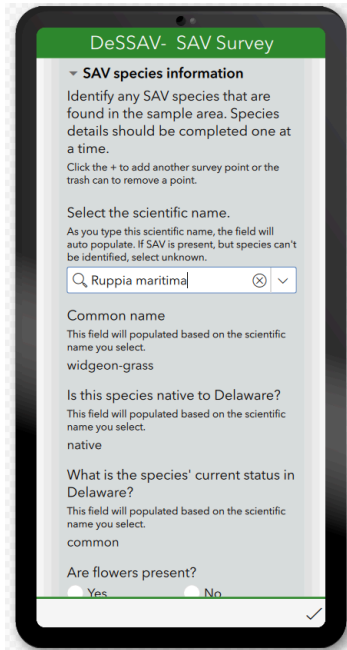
DeSSAV- SAV Survey

SAV species information

Identify any SAV species that are found in the sample area. Species details should be completed one at a time.

Click the + to add another survey point or the trash can to remove a point.

Select the scientific name.

As you type this scientific name, the field will auto populate. If SAV is present, but species can't be identified, select unknown.

Ruppia maritima

Common name

This field will populated based on the scientific name you select.

widgeon-grass

Is this species native to Delaware?

This field will populated based on the scientific name you select.

native

What is the species' current status in Delaware?

This field will populated based on the scientific name you select.

common

Are flowers present?

Yes No